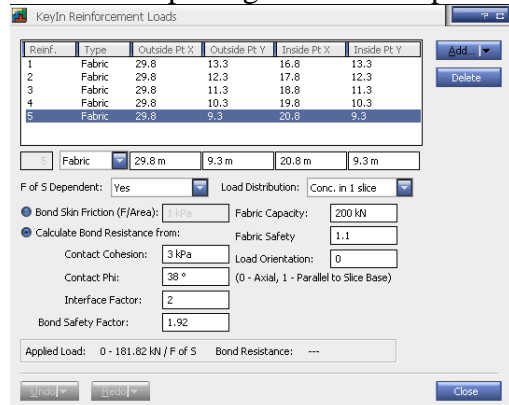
KeyIn Reinforcement Loads

| Reinf. | Type | Outside Pt X | Outside Pt Y | Inside Pt X | Inside Pt Y |
|---|---|---|---|---|---|
| 1 | Fabric | 29.8 | 13.3 | 16.8 | 13.3 |
| 2 | Fabric | 29.8 | 12.3 | 17.8 | 12.3 |
| 3 | Fabric | 29.8 | 11.3 | 18.8 | 11.3 |
| 4 | Fabric | 29.8 | 10.3 | 19.8 | 10.3 |
| 5 | Fabric | 29.8 | 9.3 | 20.8 | 9.3 |

Add... Delete

5 Fabric 29.8 m 9.3 m 20.8 m 9.3 m

F of S Dependent: Yes Load Distribution: Conc. in 1 slice

Bond Skin Friction (F/Area): 1 kPa

Calculate Bond Resistance from:

Contact Cohesion: 3 kPa

Contact Phi: 38 °

Interface Factor: 2

Bond Safety Factor: 1.92

Fabric Capacity: 200 kN

Fabric Safety 1.1

Load Orientation: 0

(0 - Axial, 1 - Parallel to Slice Base)

Applied Load: 0 - 181.82 kN / F of S Bond Resistance: ---

Undo Redo Close